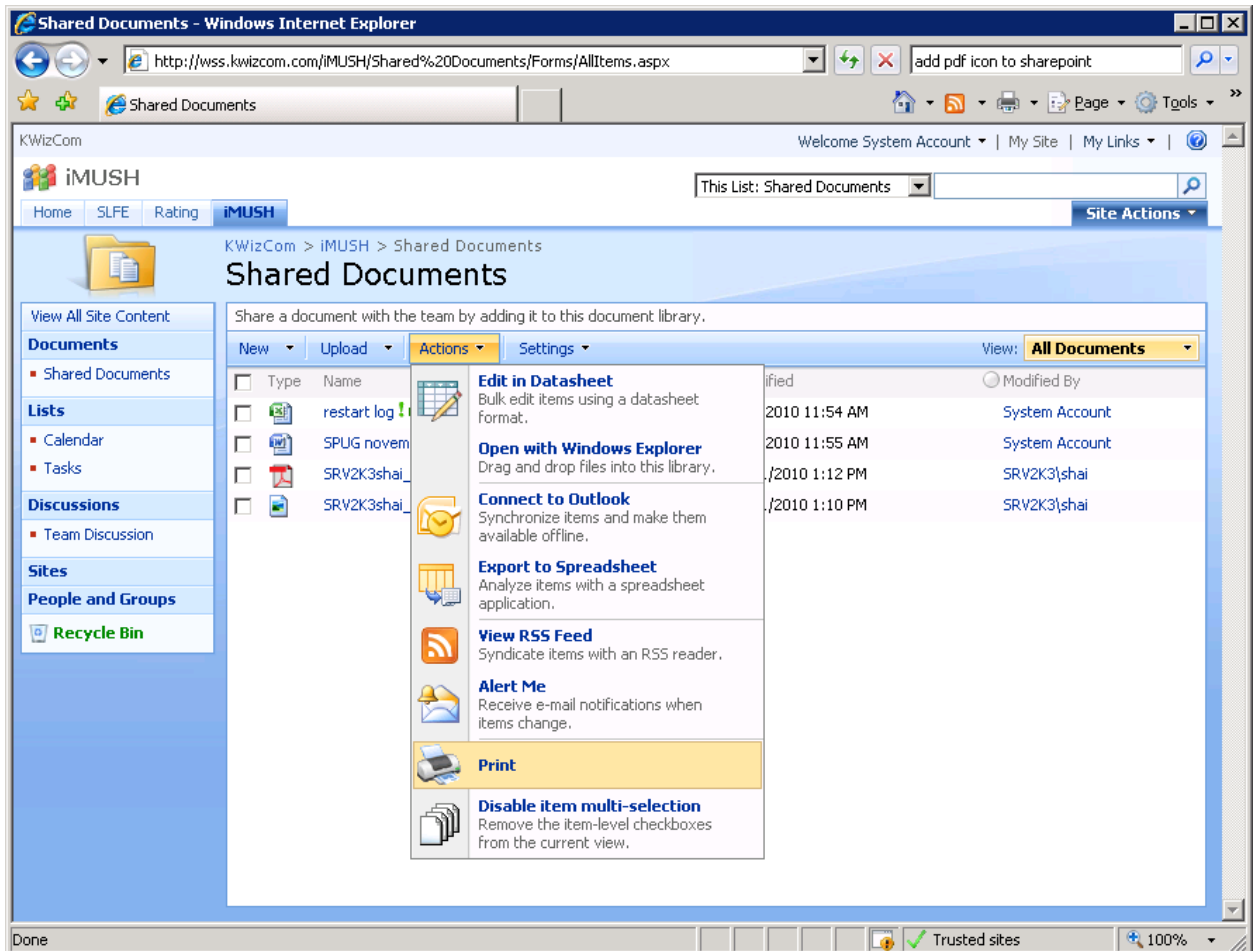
Shared Documents - Windows Internet Explorer

http://wss.kwizcom.com/iMUSH/Shared%20Documents/Forms/AllItems.aspx

add pdf icon to sharepoint

Shared Documents

Page ▾ Tools ▾

KWizCom

Welcome System Account ▾ | My Site | My Links ▾ |

iMUSH

This List: Shared Documents

Home | SLFE | Rating | iMUSH

Site Actions ▾

KWizCom > iMUSH > Shared Documents

Shared Documents

View All Site Content

Documents

Shared Documents

Lists

Calendar

Tasks

Discussions

Team Discussion

Sites

People and Groups

Recycle Bin

Share a document with the team by adding it to this document library.

New ▾ | Upload ▾ | Actions ▾ | Settings ▾

View: All Documents

| | Type | Name | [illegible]ified | Modified By |
|---|---|---|---|---|
| | | restart log ! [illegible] | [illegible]2010 11:54 AM | System Account |
| | | SPUG novem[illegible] | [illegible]2010 11:55 AM | System Account |
| | | SRV2K3shai_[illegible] | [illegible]/2010 1:12 PM | SRV2K3\shai |
| | | SRV2K3shai_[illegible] | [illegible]/2010 1:10 PM | SRV2K3\shai |

Edit in Datasheet
Bulk edit items using a datasheet format.

Open with Windows Explorer
Drag and drop files into this library.

Connect to Outlook
Synchronize items and make them available offline.

Export to Spreadsheet
Analyze items with a spreadsheet application.

View RSS Feed
Syndicate items with an RSS reader.

Alert Me
Receive e-mail notifications when items change.

Print

Disable item multi-selection
Remove the item-level checkboxes from the current view.

Done

Trusted sites

100% ▾